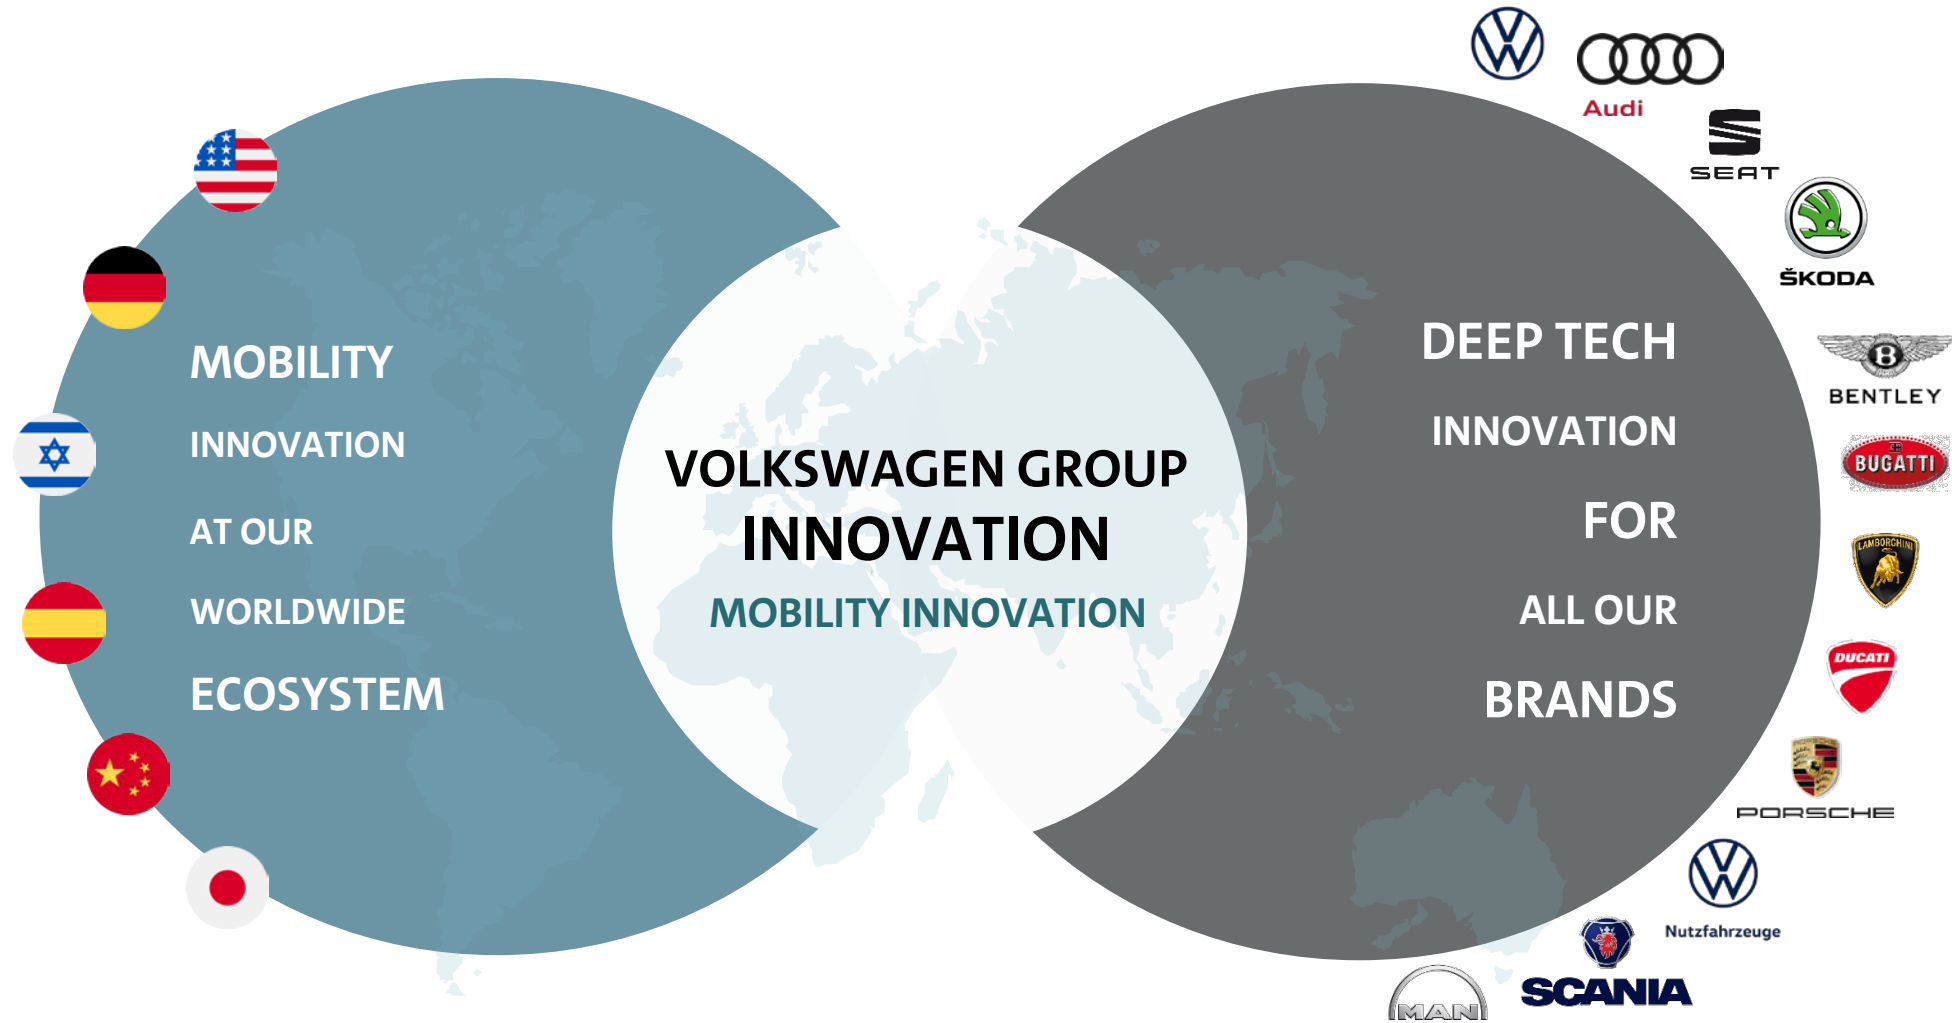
MOBILITY
INNOVATION
AT OUR
WORLDWIDE
ECOSYSTEM

VOLKSWAGEN GROUP
INNOVATION
MOBILITY INNOVATION

DEEP TECH
INNOVATION
FOR
ALL OUR
BRANDS

Audi
SEAT
ŠKODA
BENTLEY
BUGATTI
LAMBORGHINI
DUCATI
PORSCHE
Nutzfahrzeuge
SCANIA
MAN